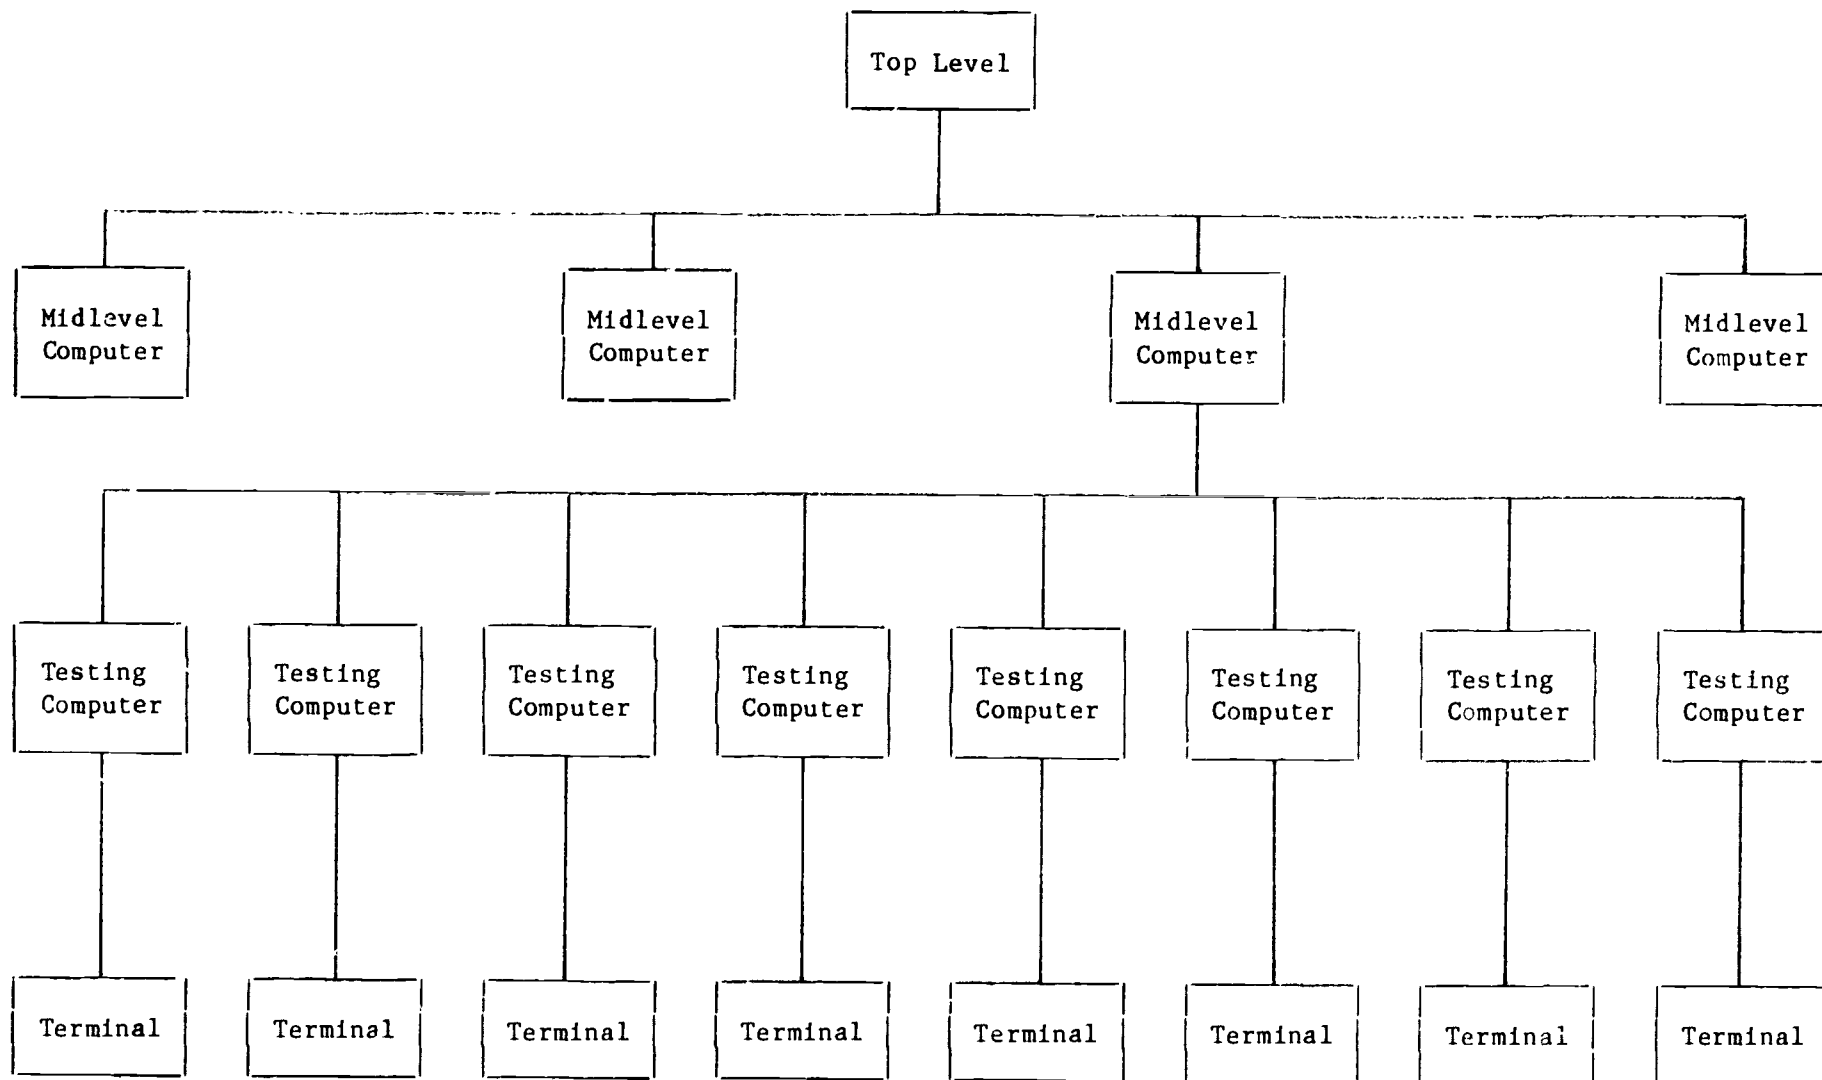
Top Level

Midlevel Computer

Midlevel Computer

Midlevel Computer

Midlevel Computer

Testing Computer

Testing Computer

Testing Computer

Testing Computer

Testing Computer

Testing Computer

Testing Computer

Testing Computer

Terminal

Terminal

Terminal

Terminal

Terminal

Terminal

Terminal

Terminal